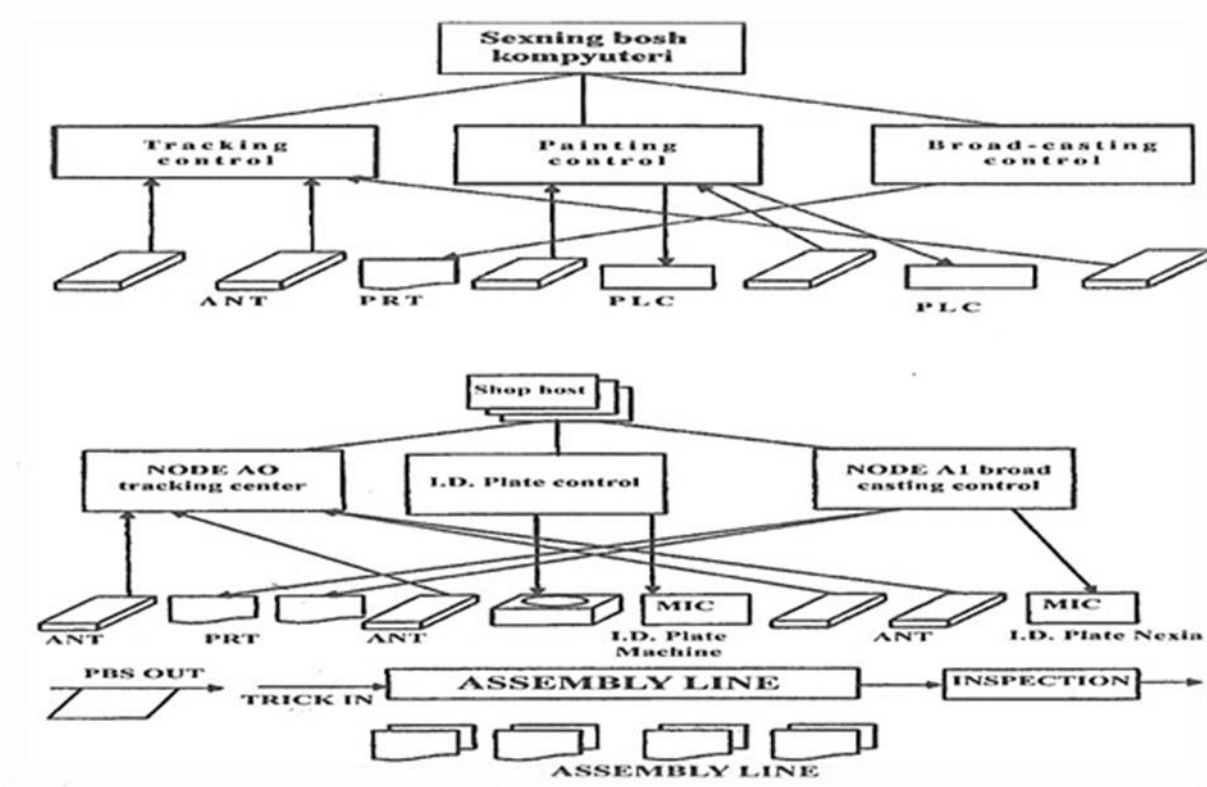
Sexning bosh kompyuteri

Tracking control

Painting control

Broad-casting control

ANT

PRT

PLC

PLC

Shop host

NODE AO tracking center

I.D. Plate control

NODE A1 broad casting control

ANT

PRT

ANT

MIC

I.D. Plate Machine

ANT

MIC

I.D. Plate Nexia

PBS OUT

TRICK IN

ASSEMBLY LINE

INSPECTION

ASSEMBLY LINE